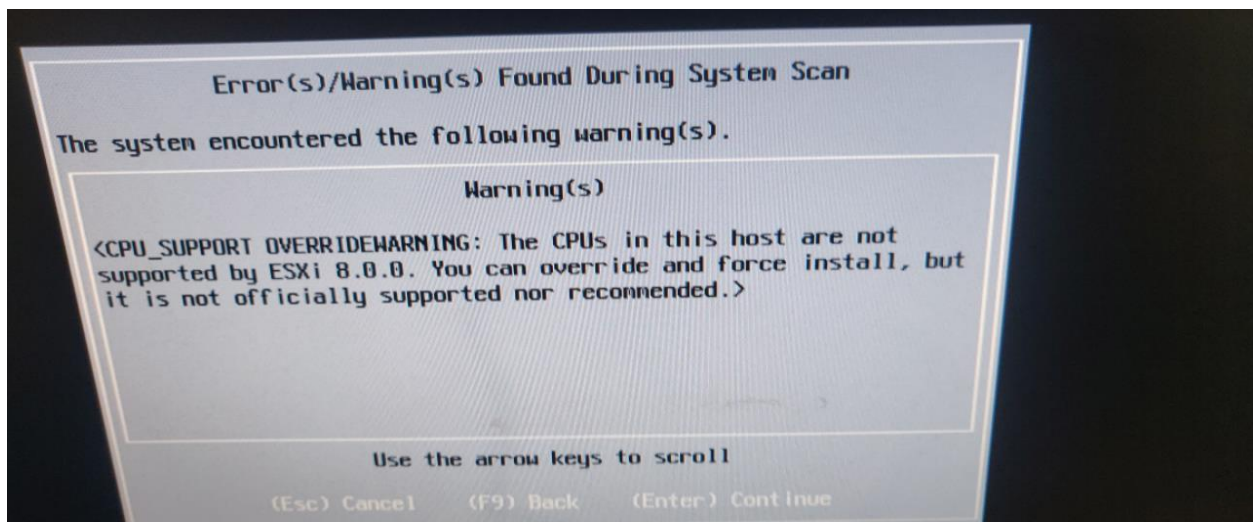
Error(s)/Warning(s) Found During System Scan

The system encountered the following warning(s).

Warning(s)

<CPU_SUPPORT OVERRIDEWARNING: The CPUs in this host are not supported by ESXi 8.0.0. You can override and force install, but it is not officially supported nor recommended.>

Use the arrow keys to scroll

(Esc) Cancel (F9) Back (Enter) Continue